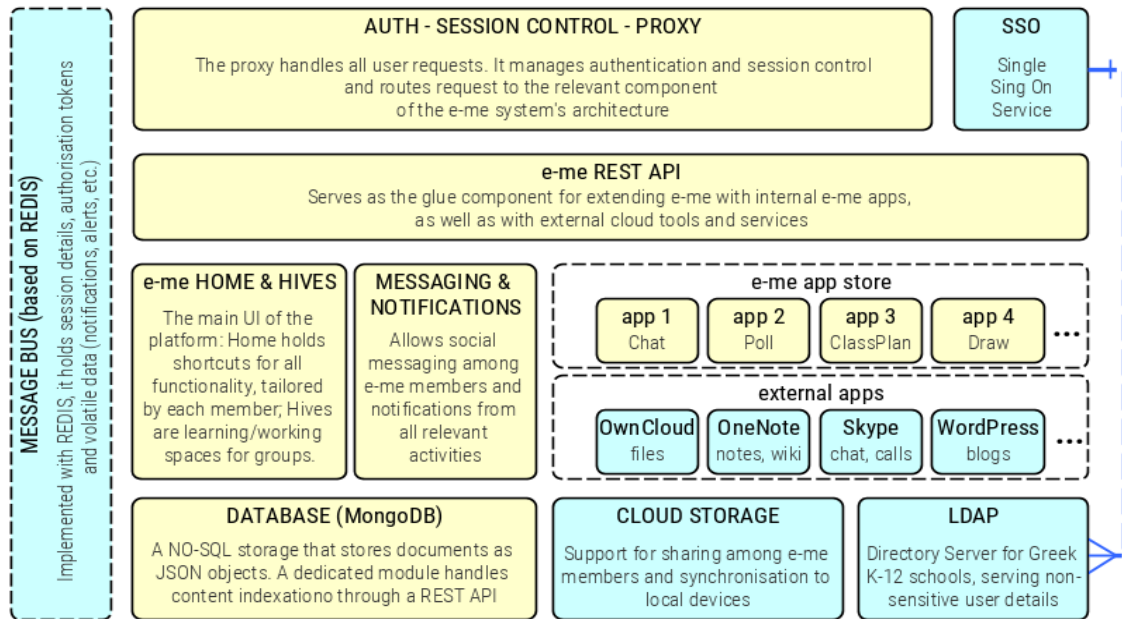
MESSAGE BUS (based on REDIS)

Implemented with REDIS, it holds session details, authorisation tokens and volatile data (notifications, alerts, etc.)

AUTH - SESSION CONTROL - PROXY

The proxy handles all user requests. It manages authentication and session control and routes request to the relevant component of the e-me system's architecture

SSO

Single Sing On Service

e-me REST API

Serves as the glue component for extending e-me with internal e-me apps, as well as with external cloud tools and services

e-me HOME & HIVES

The main UI of the platform: Home holds shortcuts for all functionality, tailored by each member; Hives are learning/working spaces for groups.

MESSAGING & NOTIFICATIONS

Allows social messaging among e-me members and notifications from all relevant activities

e-me app store

app 1
Chat

app 2
Poll

app 3
ClassPlan

app 4
Draw

...

external apps

OwnCloud
files

OneNote
notes, wiki

Skype
chat, calls

WordPress
blogs

...

DATABASE (MongoDB)

A NO-SQL storage that stores documents as JSON objects. A dedicated module handles content indexationo through a REST API

CLOUD STORAGE

Support for sharing among e-me members and synchronisation to local devices

LDAP

Directory Server for Greek K-12 schools, serving non-sensitive user details